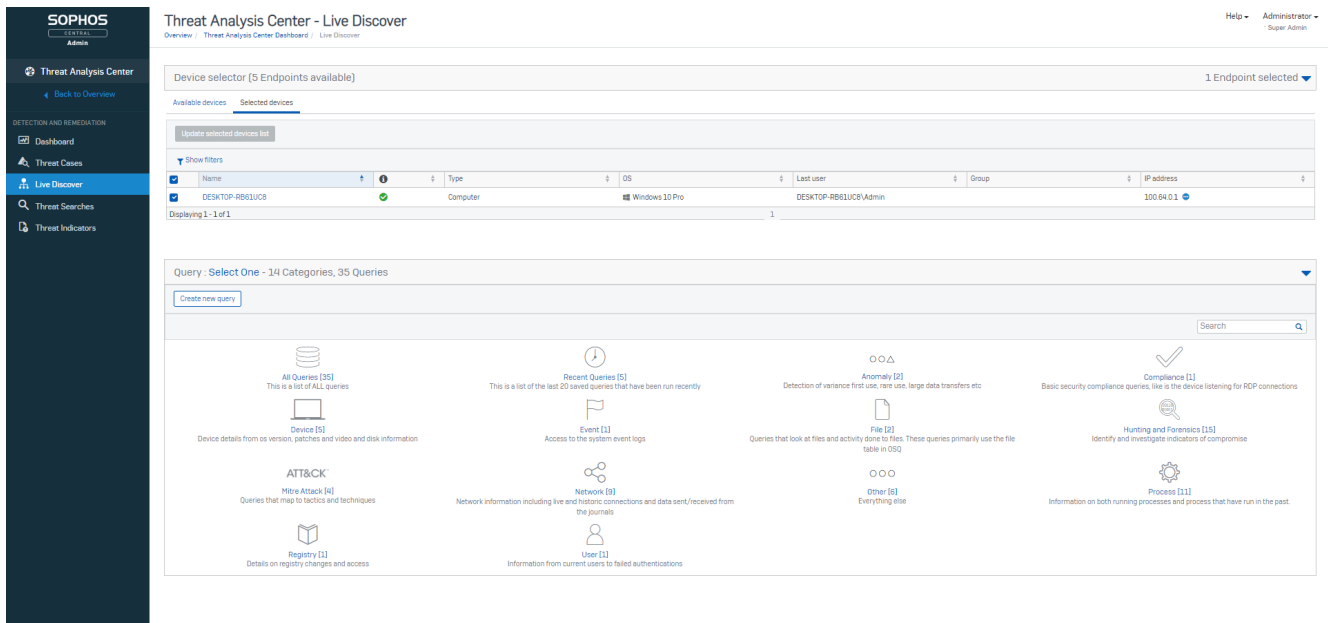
SOPHOS
CENTRAL
Admin

Threat Analysis Center
Back to Overview

DETECTION AND REMEDIATION
Dashboard
Threat Cases
Live Discover
Threat Searches
Threat Indicators

Threat Analysis Center - Live Discover
Overview / Threat Analysis Center Dashboard / Live Discover

Help Administrator
Super Admin

Device selector (5 Endpoints available)
1 Endpoint selected

Available devices Selected devices

Update selected devices list

Show filters

| | Name | | Type | OS | Last user | Group | IP address |
|---|---|---|---|---|---|---|---|
| | DESKTOP-RB61UC8 | | Computer | Windows 10 Pro | DESKTOP-RB61UC8\Admin | | 100.64.0.1 |

Displaying 1 - 1 of 1
1

Query : Select One - 14 Categories, 35 Queries

Create new query

Search

All Queries [35]
This is a list of ALL queries

Recent Queries [5]
This is a list of the last 20 saved queries that have been run recently

Anomaly [2]
Detection of variance first use, rare use, large data transfers etc

Compliance [1]
Basic security compliance queries, like is the device listening for RDP connections

Device [5]
Device details from os version, patches and video and disk information

Event [1]
Access to the system event logs

File [2]
Queries that look at files and activity done to files. These queries primarily use the file table in OSQ

Hunting and Forensics [15]
Identify and investigate indicators of compromise

ATT&CK
Mitre Attack [4]
Queries that map to tactics and techniques

Network [9]
Network information including live and historic connections and data sent/received from the journals

Other [6]
Everything else

Process [11]
Information on both running processes and process that have run in the past.

Registry [1]
Details on registry changes and access

User [1]
Information from current users to failed authentications